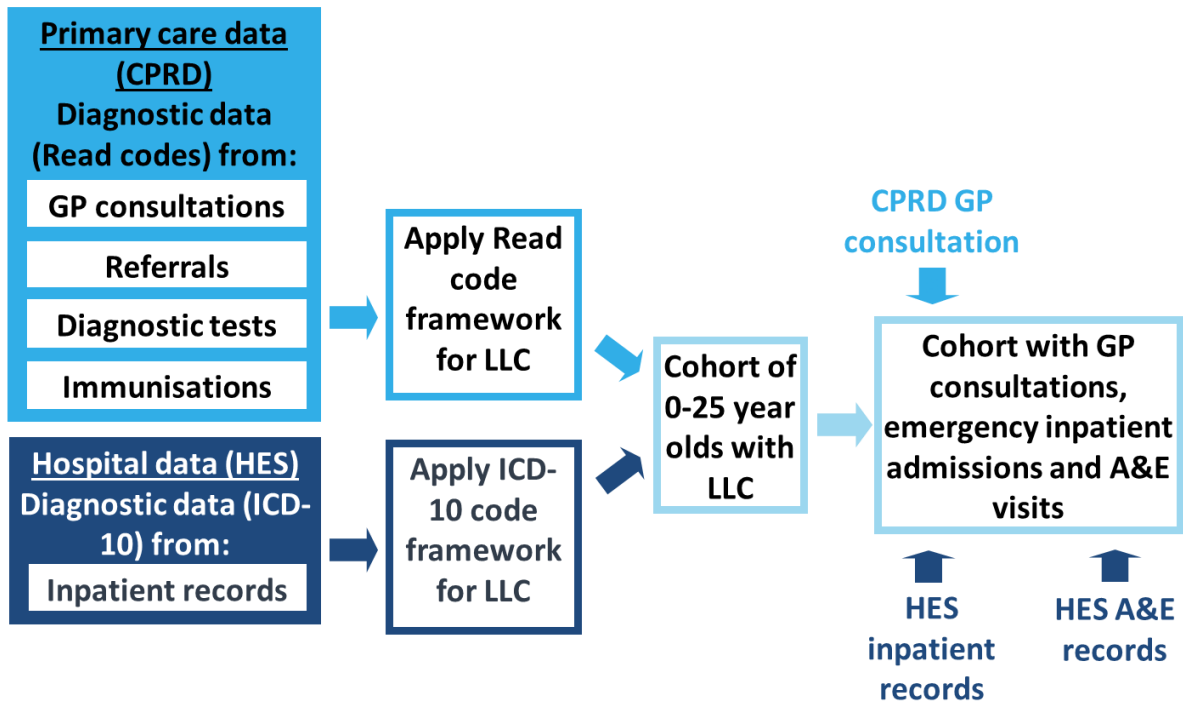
Primary care data (CPRD)
Diagnostic data (Read codes) from:

GP consultations

Referrals

Diagnostic tests

Immunisations

Hospital data (HES)
Diagnostic data (ICD-10) from:

Inpatient records

Apply Read code framework for LLC

Apply ICD-10 code framework for LLC

Cohort of 0-25 year olds with LLC

CPRD GP consultation

Cohort with GP consultations, emergency inpatient admissions and A&E visits

HES inpatient records

HES A&E records